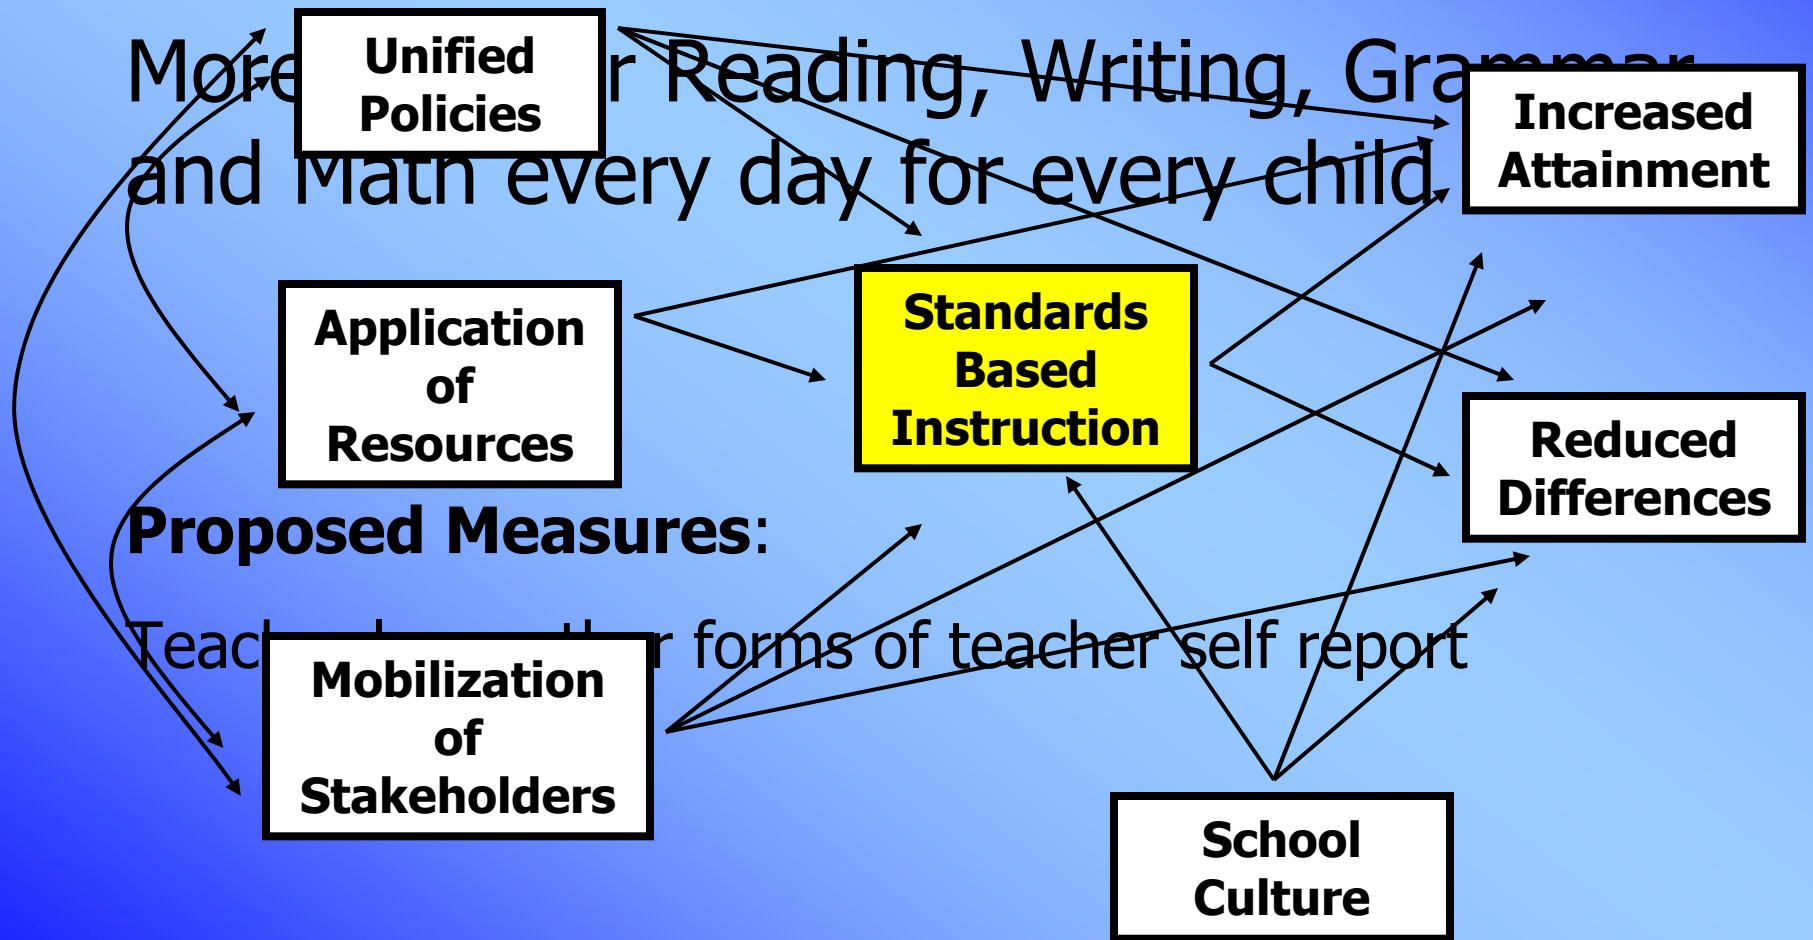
More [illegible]r Reading, Writing, Gra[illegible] and Math every day for every child

Unified Policies

Increased Attainment

Application of Resources

Standards Based Instruction

Reduced Differences

Proposed Measures:

Teac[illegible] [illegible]r forms of teacher self report

Mobilization of Stakeholders

School Culture